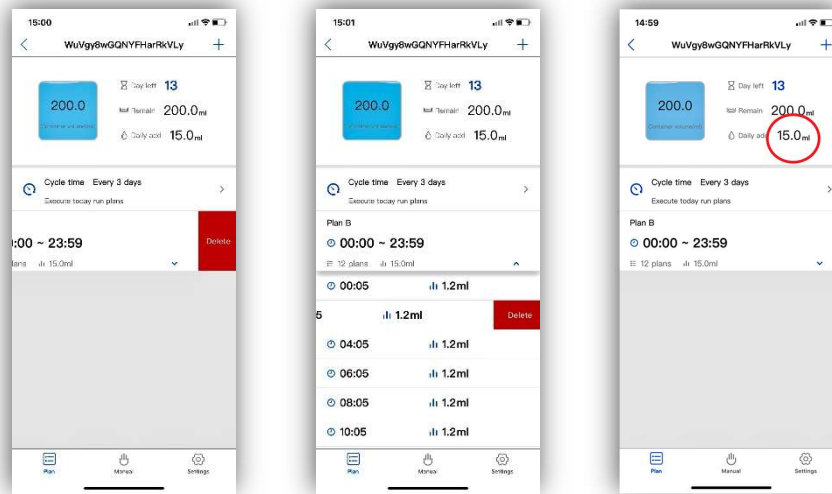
15:00

WuVgy8wGQNYFHarRkVLy +

200.0
Container volume(ml)

Day left 13
Remain 200.0ml
Daily add 15.0ml

Cycle time Every 3 days
Execute today run plans

:00 ~ 23:59
lans 15.0ml

Delete

Plan Manual Settings

15:01

WuVgy8wGQNYFHarRkVLy +

200.0
Container volume(ml)

Day left 13
Remain 200.0ml
Daily add 15.0ml

Cycle time Every 3 days
Execute today run plans

Plan B
00:00 ~ 23:59
12 plans 15.0ml

00:05 1.2ml
5 1.2ml Delete
04:05 1.2ml
06:05 1.2ml
08:05 1.2ml
10:05 1.2ml

Plan Manual Settings

14:59

WuVgy8wGQNYFHarRkVLy +

200.0
Container volume(ml)

Day left 13
Remain 200.0ml
Daily add 15.0ml

Cycle time Every 3 days
Execute today run plans

Plan B
00:00 ~ 23:59
12 plans 15.0ml

Plan Manual Settings